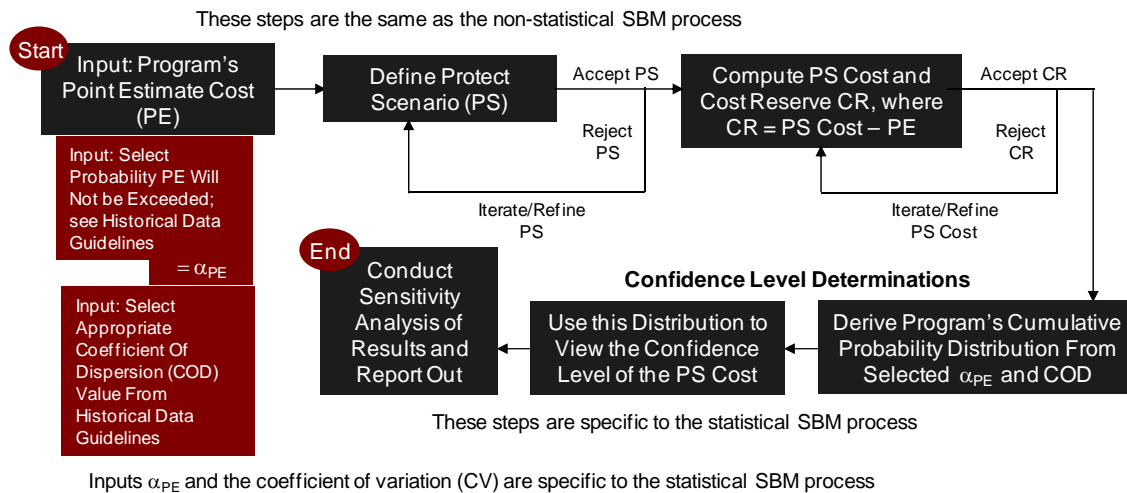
These steps are the same as the non-statistical SBM process

Start

Input: Program's Point Estimate Cost (PE)

Define Protect Scenario (PS)

Accept PS

Reject PS

Iterate/Refine PS

Compute PS Cost and Cost Reserve CR, where CR = PS Cost – PE

Accept CR

Reject CR

Iterate/Refine PS Cost

Input: Select Probability PE Will Not be Exceeded; see Historical Data Guidelines

$= \alpha_{PE}$

Input: Select Appropriate Coefficient Of Dispersion (COD) Value From Historical Data Guidelines

End

Conduct Sensitivity Analysis of Results and Report Out

Confidence Level Determinations

Use this Distribution to View the Confidence Level of the PS Cost

Derive Program's Cumulative Probability Distribution From Selected $\alpha_{PE}$ and COD

These steps are specific to the statistical SBM process

Inputs $\alpha_{PE}$ and the coefficient of variation (CV) are specific to the statistical SBM process